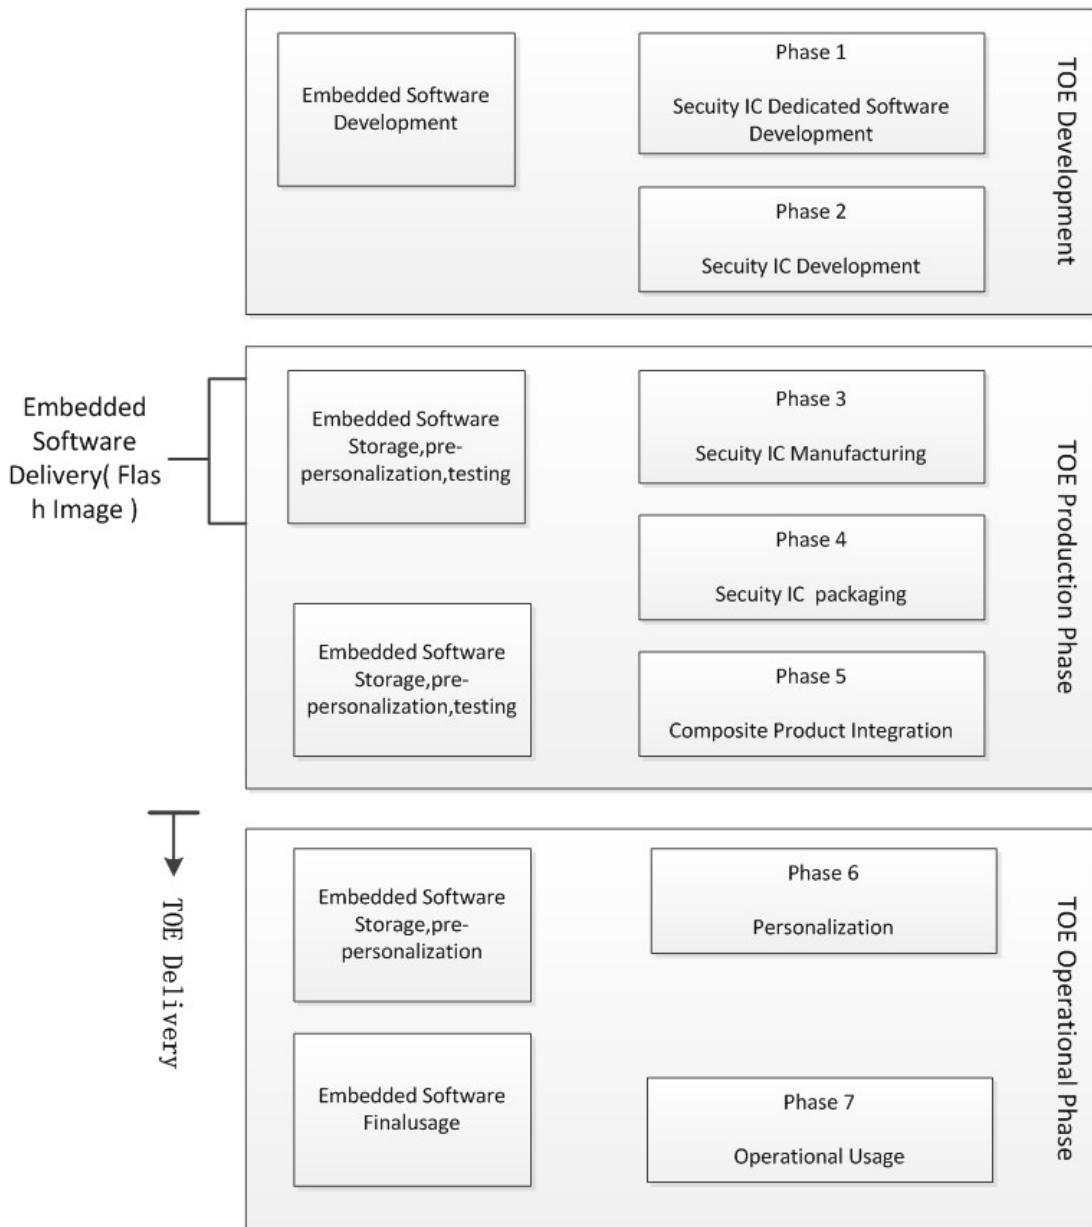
Embedded Software Development

Phase 1

Secuity IC Dedicated Software Development

Phase 2

Secuity IC Development

TOE Development

Embedded Software Delivery( Flas h Image )

Embedded Software Storage,pre-personalization,testing

Phase 3

Secuity IC Manufacturing

Phase 4

Secuity IC packaging

Embedded Software Storage,pre-personalization,testing

Phase 5

Composite Product Integration

TOE Production Phase

TOE Delivery

Embedded Software Storage,pre-personalization

Phase 6

Personalization

Embedded Software Finalusage

Phase 7

Operational Usage

TOE Operational Phase